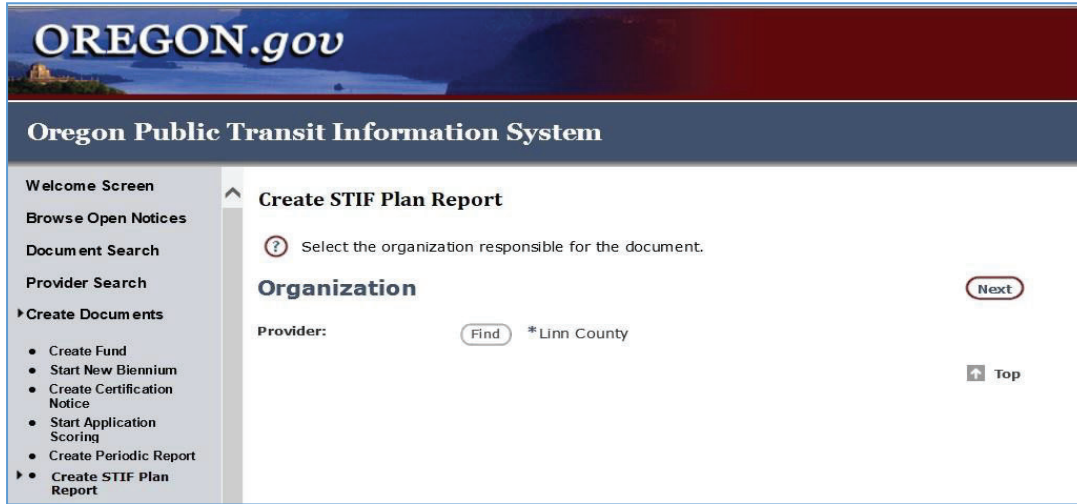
OREGON.gov

Oregon Public Transit Information System

Welcome Screen

Browse Open Notices

Document Search

Provider Search

Create Documents

- Create Fund
- Start New Biennium
- Create Certification Notice
- Start Application Scoring
- Create Periodic Report
- Create STIF Plan Report

Create STIF Plan Report

Select the organization responsible for the document.

Organization

Next

Provider: Find *Linn County

Top